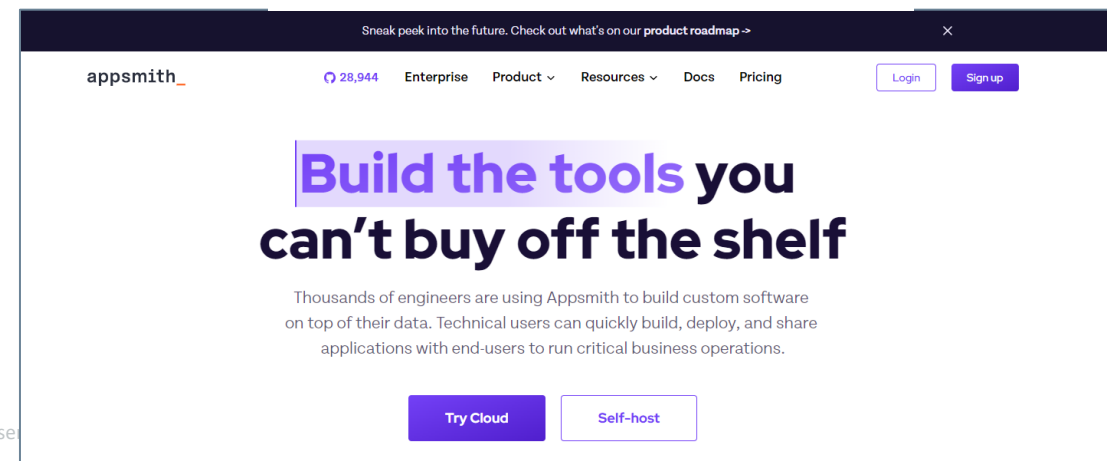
Sneak peek into the future. Check out what's on our **product roadmap ->**

appsmith_

28,944 Enterprise Product Resources Docs Pricing

Login Sign up

Build the tools you can't buy off the shelf

Thousands of engineers are using Appsmith to build custom software on top of their data. Technical users can quickly build, deploy, and share applications with end-users to run critical business operations.

Try Cloud Self-host

se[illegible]